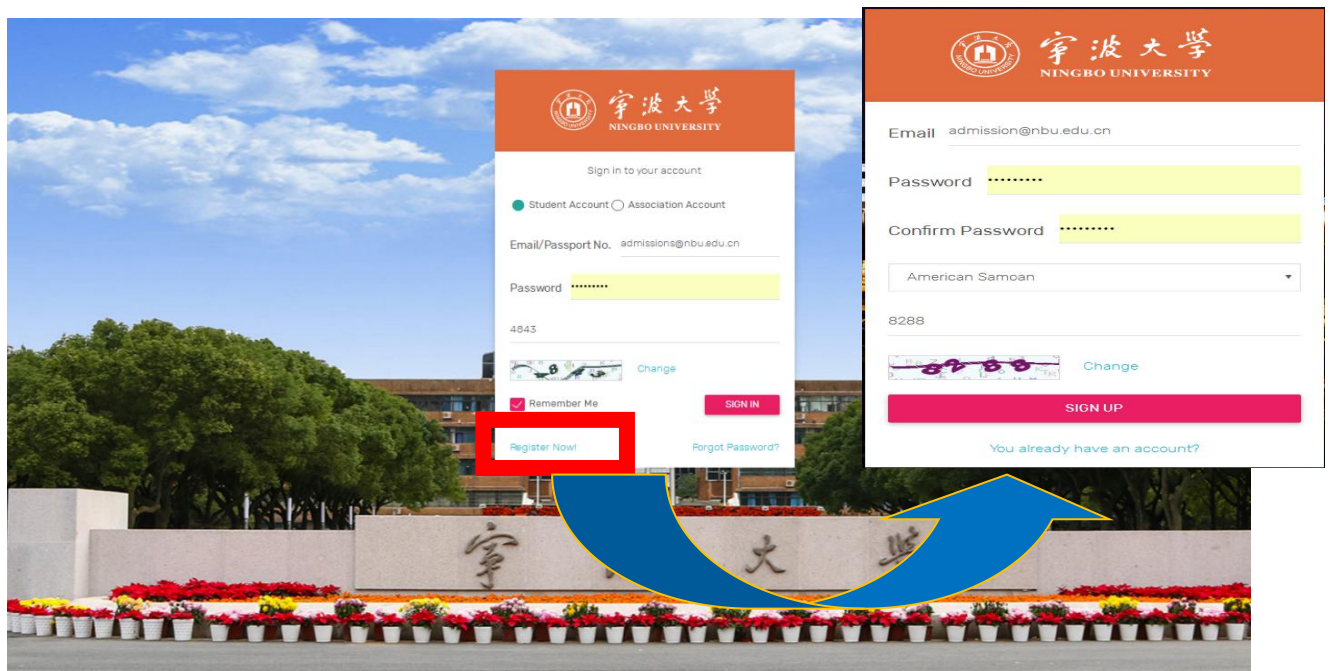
寧波大學
NINGBO UNIVERSITY

Sign in to your account

Student Account Association Account

Email/Passport No. admissions@nbu.edu.cn

Password ••••••••••

4843

Change

Remember Me

SIGN IN

Register Now!

Forgot Password?

寧波大學
NINGBO UNIVERSITY

Email admission@nbu.edu.cn

Password ••••••••••

Confirm Password ••••••••••

American Samoan

8288

Change

SIGN UP

You already have an account?

寧 大